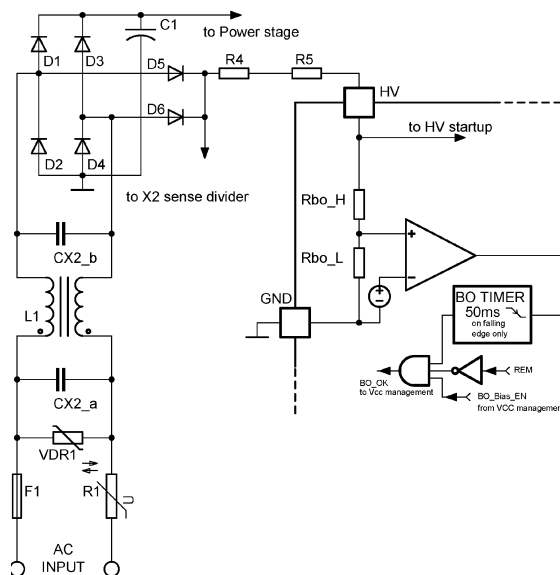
C1
to Power stage
D1
D3
D5
R4
R5
D6
HV
to HV startup
D2
D4
to X2 sense divider
Rbo_H
CX2_b
+
Rbo_L
-
L1
GND
BO TIMER
50ms
on falling edge only
REM
BO_OK
to Vcc management
BO_Bias_EN
from VCC management
CX2_a
VDR1
F1
R1
U
AC
INPUT